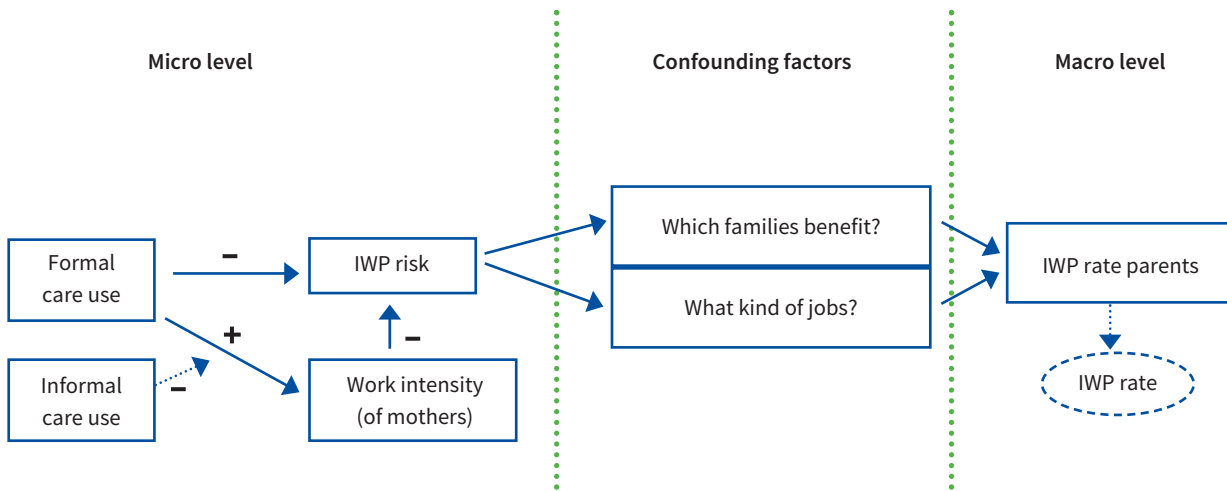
Micro level

Confounding factors

Macro level

Formal care use

–

IWP risk

+

–

Informal care use

–

Work intensity (of mothers)

Which families benefit?

What kind of jobs?

IWP rate parents

IWP rate